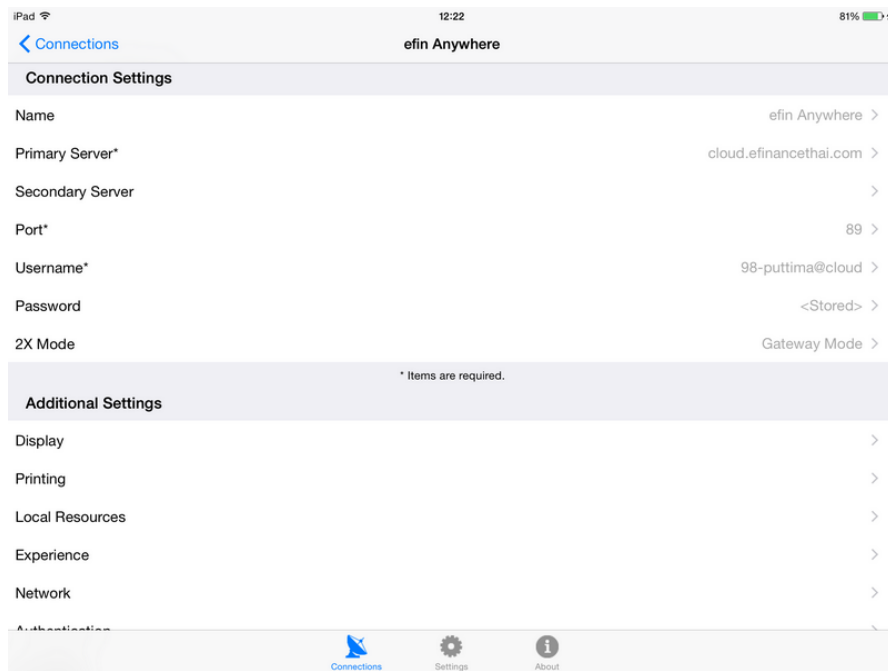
iPad
12:22
81%

Connections
efin Anywhere

Connection Settings

Name efin Anywhere

Primary Server* cloud.efinancethai.com

Secondary Server

Port* 89

Username* 98-puttima@cloud

Password <Stored>

2X Mode Gateway Mode

* Items are required.

Additional Settings

Display

Printing

Local Resources

Experience

Network

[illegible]

Connections Settings About